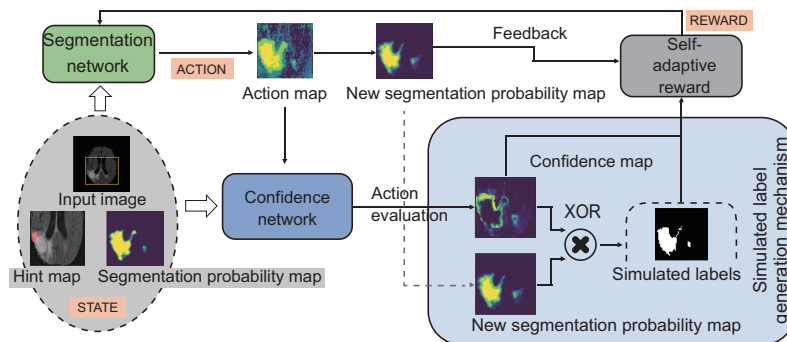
Segmentation network

ACTION

Action map

New segmentation probability map

Feedback

REWARD

Self-adaptive reward

Input image

Hint map

Segmentation probability map

STATE

Confidence network

Action evaluation

Confidence map

XOR

Simulated labels

New segmentation probability map

Simulated label generation mechanism